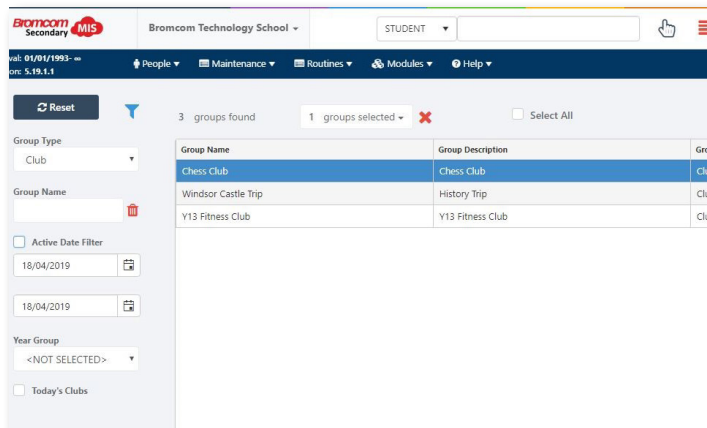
Bromcom Secondary MIS

Bromcom Technology School

STUDENT

val: 01/01/1993- ∞
on: 5.19.1.1

People Maintenance Routines Modules Help

Reset

Group Type
Club

Group Name

Active Date Filter
18/04/2019

18/04/2019

Year Group
<NOT SELECTED>

Today's Clubs

3 groups found

1 groups selected

Select All

| Group Name | Group Description | Gro |
|---|---|---|
| Chess Club | Chess Club | Cl |
| Windsor Castle Trip | History Trip | Cl |
| Y13 Fitness Club | Y13 Fitness Club | Cl |